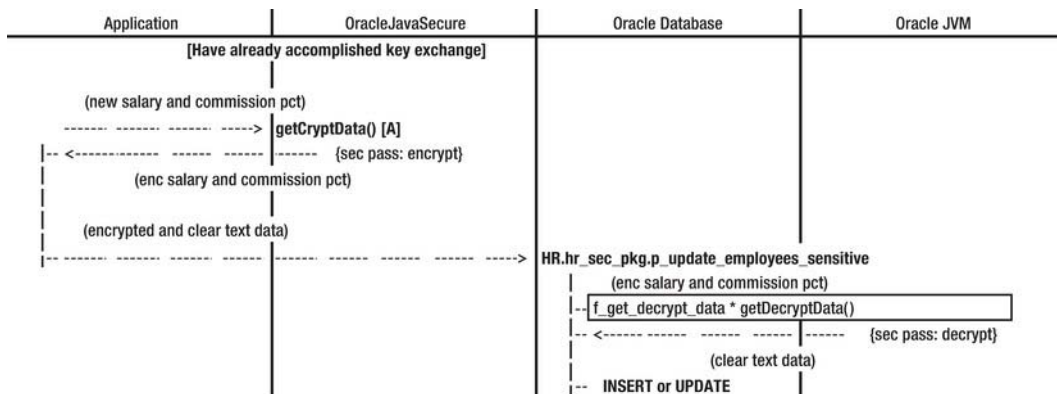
| Application | OracleJavaSecure | Oracle Database | Oracle JVM |
|---|---|---|---|

[Have already accomplished key exchange]

(new salary and commission pct)

getCryptData() [A]

{sec pass: encrypt}

(enc salary and commission pct)

(encrypted and clear text data)

HR.hr_sec_pkg.p_update_employees_sensitive

(enc salary and commission pct)

f_get_decrypt_data * getDecryptData()

{sec pass: decrypt}

(clear text data)

INSERT or UPDATE